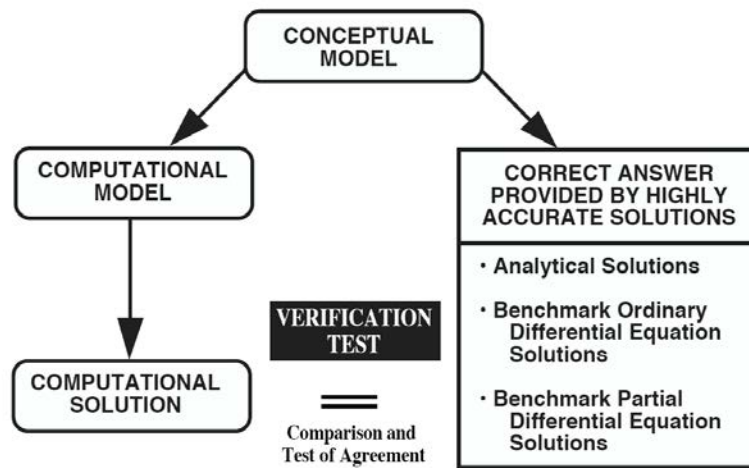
CONCEPTUAL MODEL

COMPUTATIONAL MODEL

COMPUTATIONAL SOLUTION

CORRECT ANSWER PROVIDED BY HIGHLY ACCURATE SOLUTIONS

• Analytical Solutions

• Benchmark Ordinary Differential Equation Solutions

• Benchmark Partial Differential Equation Solutions

VERIFICATION TEST

=

Comparison and Test of Agreement